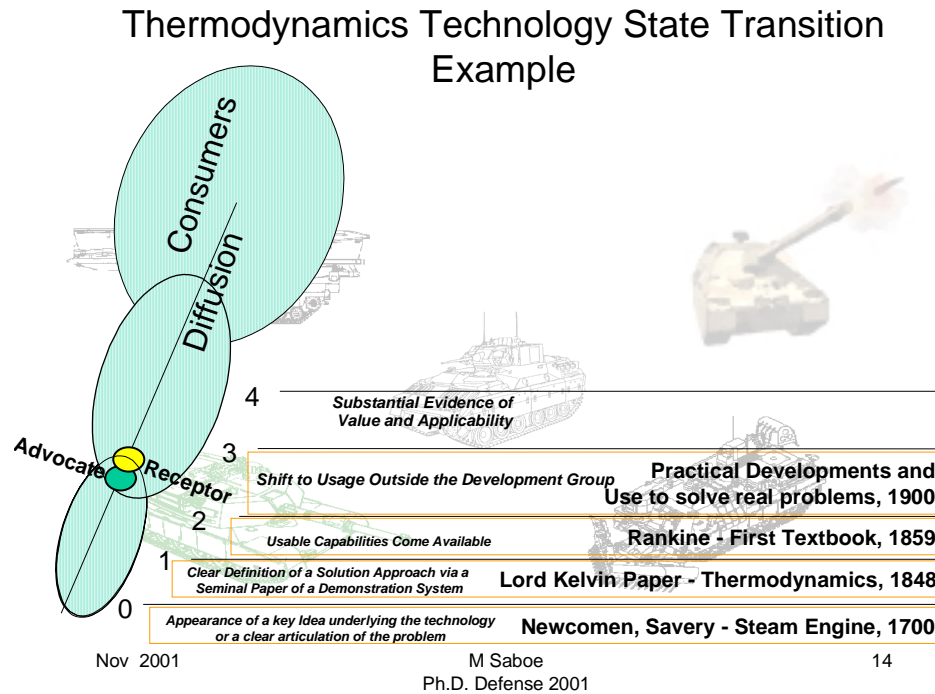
Thermodynamics Technology State Transition Example

Consumers

Diffusion

Advocate

Receptor

4
Substantial Evidence of Value and Applicability

3
Shift to Usage Outside the Development Group
Practical Developments and Use to solve real problems, 1900

2
Usable Capabilities Come Available
Rankine - First Textbook, 1859

1
Clear Definition of a Solution Approach via a Seminal Paper of a Demonstration System
Lord Kelvin Paper - Thermodynamics, 1848

0
Appearance of a key Idea underlying the technology or a clear articulation of the problem
Newcomen, Savery - Steam Engine, 1700

Nov 2001
M Saboe
Ph.D. Defense 2001
14